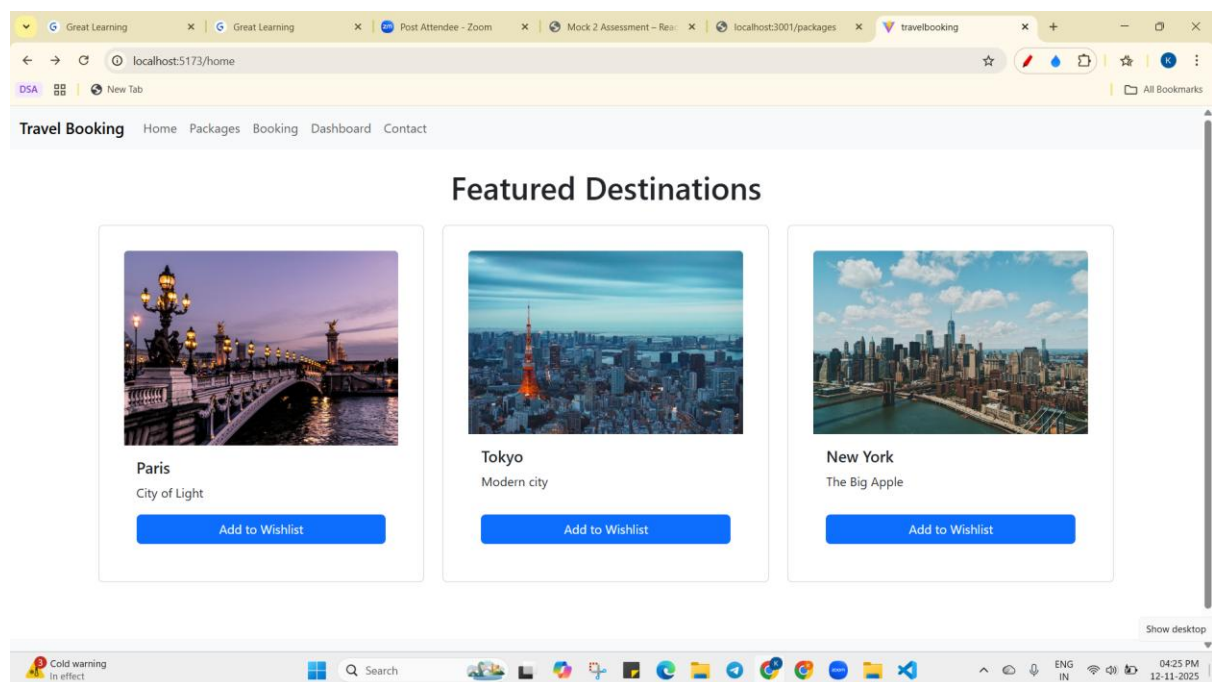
Great Learning × Great Learning × Post Attendee - Zoom × Mock 2 Assessment – Reac × localhost:3001/packages × travelbooking × +

localhost:5173/home

DSA New Tab All Bookmarks

Travel Booking Home Packages Booking Dashboard Contact

Featured Destinations

Paris
City of Light
Add to Wishlist

Tokyo
Modern city
Add to Wishlist

New York
The Big Apple
Add to Wishlist

Show desktop

3 Cold warning
In effect

Search

ENG IN 04:25 PM 12-11-2025